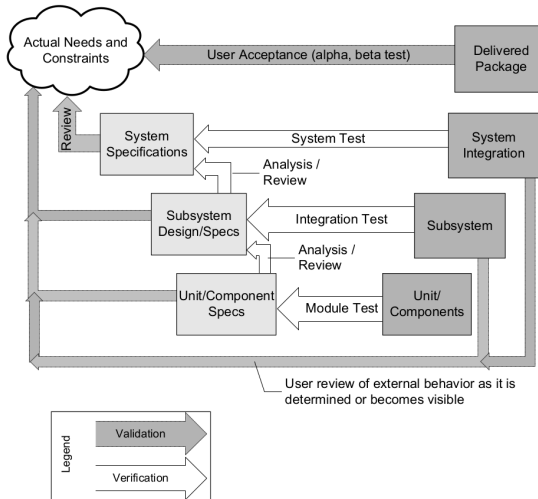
Actual Needs and Constraints

User Acceptance (alpha, beta test)

Delivered Package

Review

System Specifications

System Test

System Integration

Analysis / Review

Subsystem Design/Specs

Integration Test

Subsystem

Analysis / Review

Unit/Component Specs

Module Test

Unit/ Components

User review of external behavior as it is determined or becomes visible

Legend

Validation

Verification